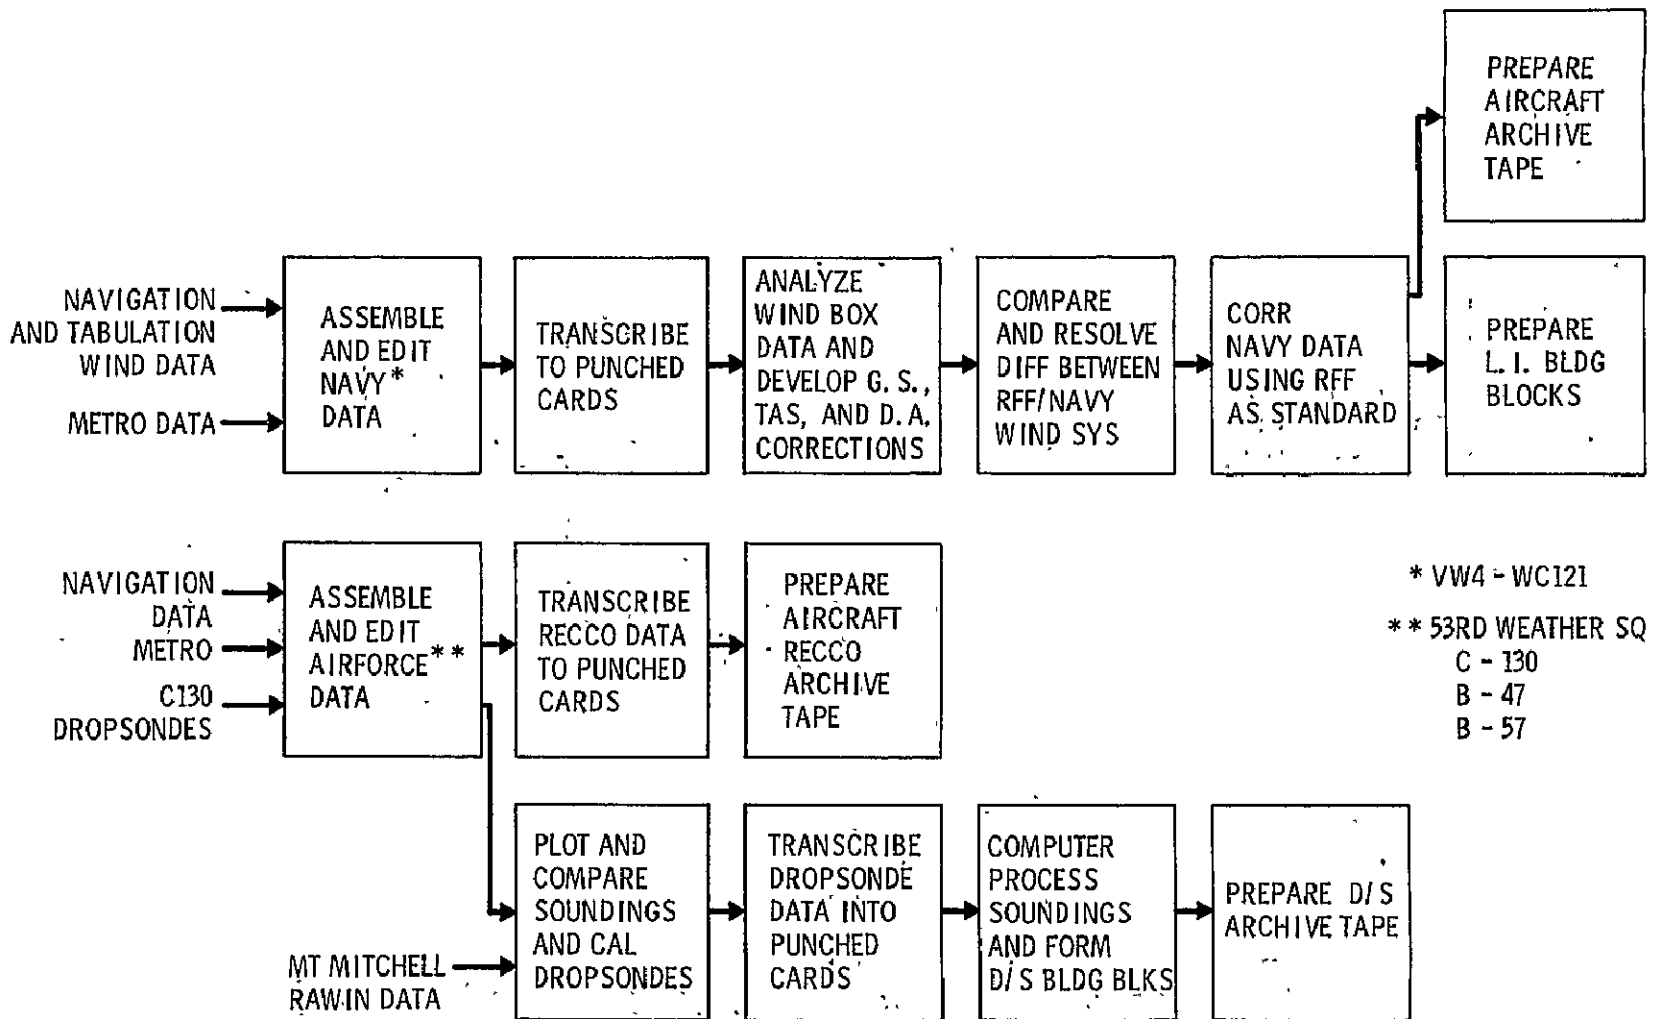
NAVIGATION AND TABULATION WIND DATA

METRO DATA

ASSEMBLE AND EDIT NAVY* DATA

TRANSCRIBE TO PUNCHED CARDS

ANALYZE WIND BOX DATA AND DEVELOP G. S., TAS, AND D. A. CORRECTIONS

COMPARE AND RESOLVE DIFF BETWEEN RFF/NAVY WIND SYS

CORR NAVY DATA USING RFF AS STANDARD

PREPARE AIRCRAFT ARCHIVE TAPE

PREPARE L. I. BLDG BLOCKS

NAVIGATION DATA

METRO

C130 DROPSONDES

ASSEMBLE AND EDIT AIRFORCE** DATA

TRANSCRIBE RECCO DATA TO PUNCHED CARDS

PREPARE AIRCRAFT RECCO ARCHIVE TAPE

* VW4 - WC121

** 53RD WEATHER SQ
C - 130
B - 47
B - 57

PLOT AND COMPARE SOUNDINGS AND CAL DROPSONDES

MT MITCHELL RAWIN DATA

TRANSCRIBE DROPSONDE DATA INTO PUNCHED CARDS

COMPUTER PROCESS SOUNDINGS AND FORM D/S BLDG BLKS

PREPARE D/S ARCHIVE TAPE